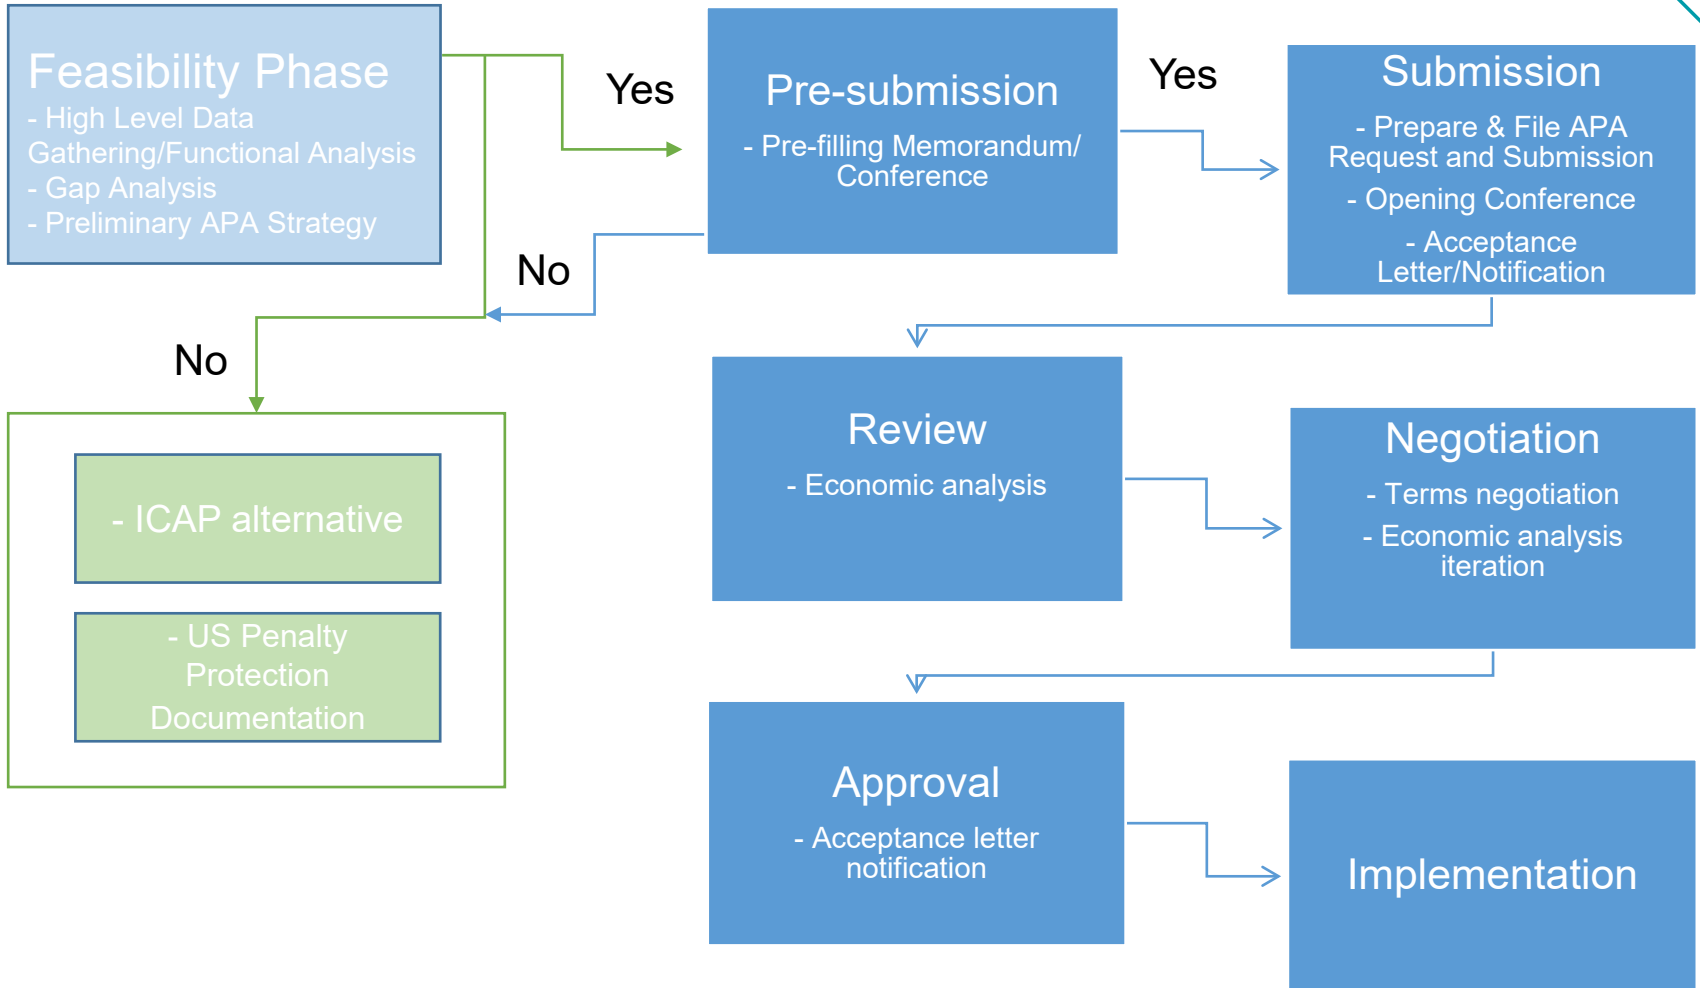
Feasibility Phase
- High Level Data Gathering/Functional Analysis
- Gap Analysis
- Preliminary APA Strategy

Yes

Pre-submission
- Pre-filling Memorandum/ Conference

Yes

Submission
- Prepare & File APA Request and Submission
- Opening Conference
- Acceptance Letter/Notification

No

No

- ICAP alternative

- US Penalty Protection Documentation

Review
- Economic analysis

Negotiation
- Terms negotiation
- Economic analysis iteration

Approval
- Acceptance letter notification

Implementation